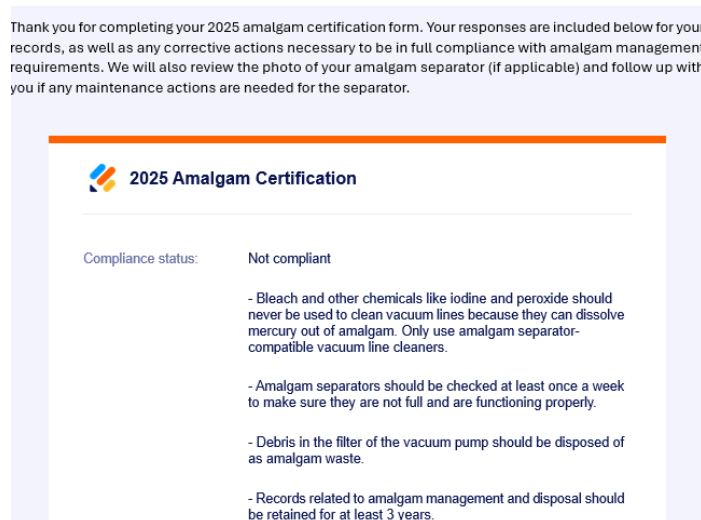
Thank you for completing your 2025 amalgam certification form. Your responses are included below for your records, as well as any corrective actions necessary to be in full compliance with amalgam management requirements. We will also review the photo of your amalgam separator (if applicable) and follow up with you if any maintenance actions are needed for the separator.

2025 Amalgam Certification

Compliance status: Not compliant

- Bleach and other chemicals like iodine and peroxide should never be used to clean vacuum lines because they can dissolve mercury out of amalgam. Only use amalgam separator-compatible vacuum line cleaners.

- Amalgam separators should be checked at least once a week to make sure they are not full and are functioning properly.

- Debris in the filter of the vacuum pump should be disposed of as amalgam waste.

- Records related to amalgam management and disposal should be retained for at least 3 years.